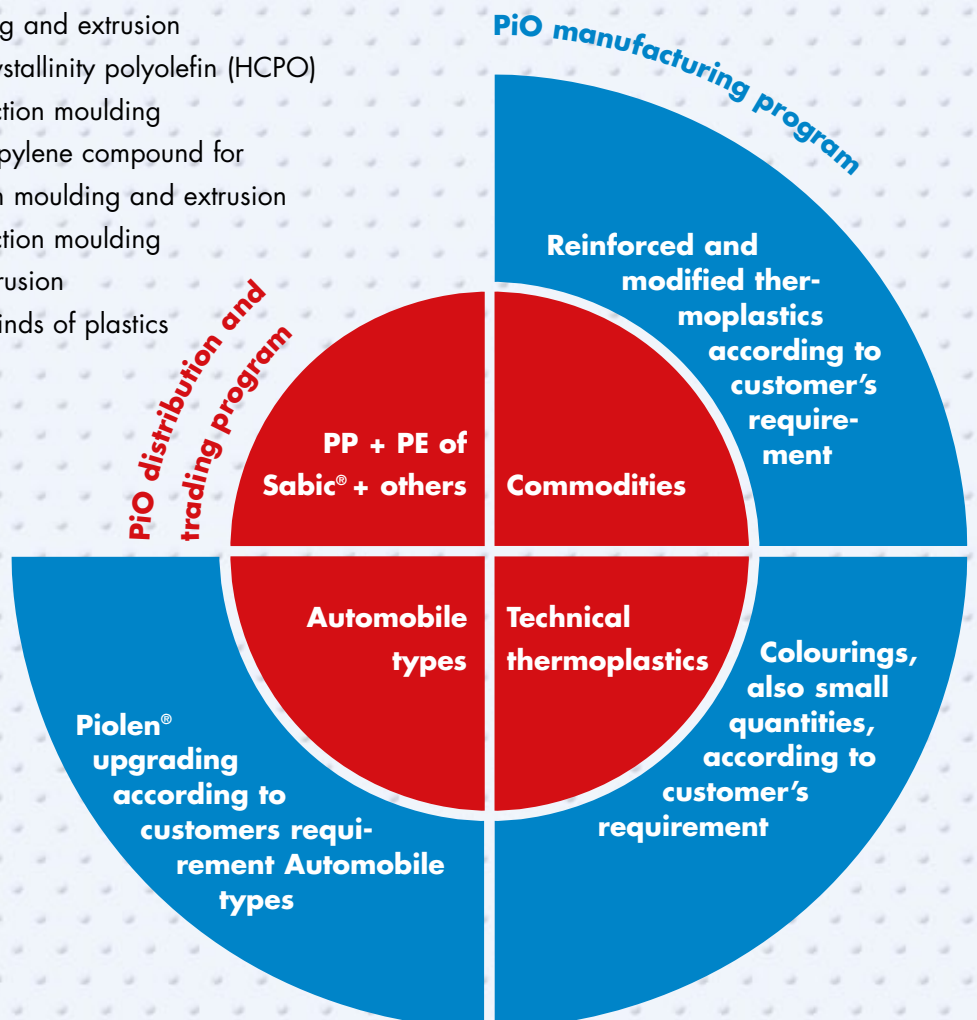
g and extrusion
ystallinity polyolefin (HCPO)
ction moulding
pylene compound for
n moulding and extrusion
ction moulding
rusion
inds of plastics

PiO manufacturing program

Reinforced and modified thermoplastics according to customer's requirement

PiO distribution and trading program

PP + PE of Sabic® + others

Commodities

Automobile types

Technical thermoplastics

Colourings, also small quantities, according to customer's requirement

Piolen® upgrading according to customers requirement Automobile types